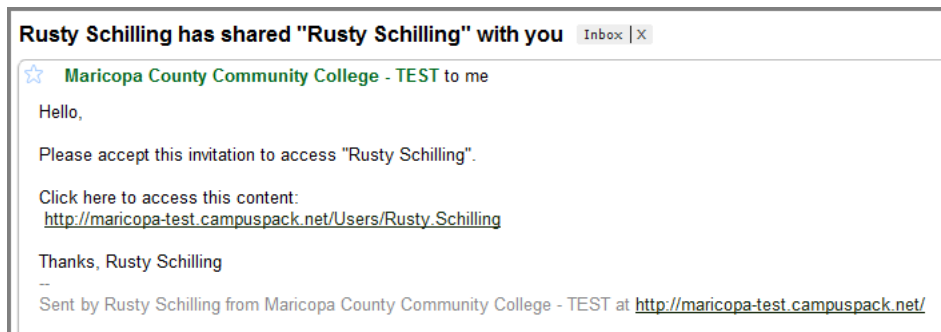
Rusty Schilling has shared "Rusty Schilling" with you Inbox | X

Maricopa County Community College - TEST to me

Hello,

Please accept this invitation to access "Rusty Schilling".

Click here to access this content:
http://maricopa-test.campuspack.net/Users/Rusty.Schilling

Thanks, Rusty Schilling
--
Sent by Rusty Schilling from Maricopa County Community College - TEST at http://maricopa-test.campuspack.net/